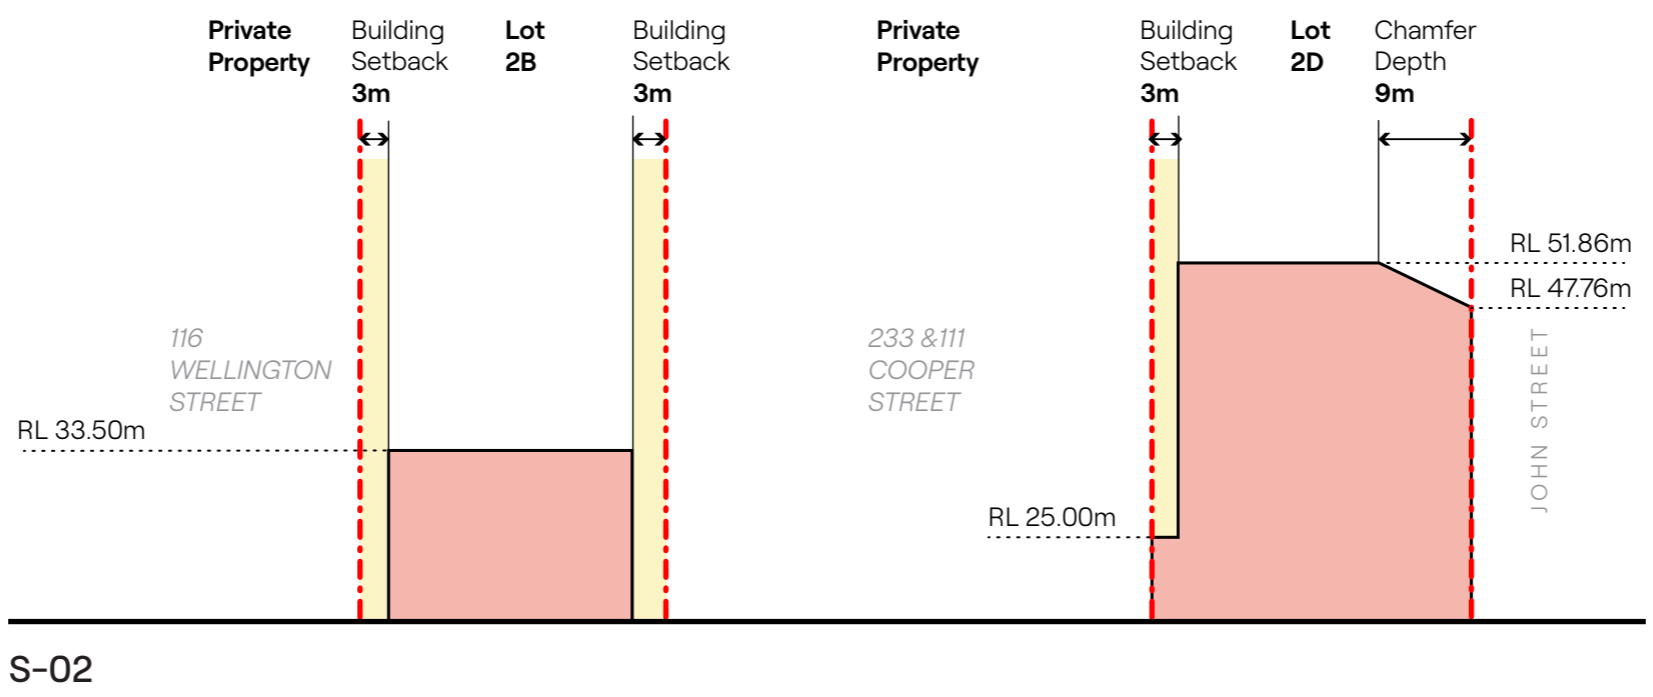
Private Property

Building Setback 3m

Lot 2B

Building Setback 3m

Private Property

Building Setback 3m

Lot 2D

Chamfer Depth 9m

RL 51.86m

RL 47.76m

116 WELLINGTON STREET

RL 33.50m

233 &111 COOPER STREET

JOHN STREET

RL 25.00m

S-02